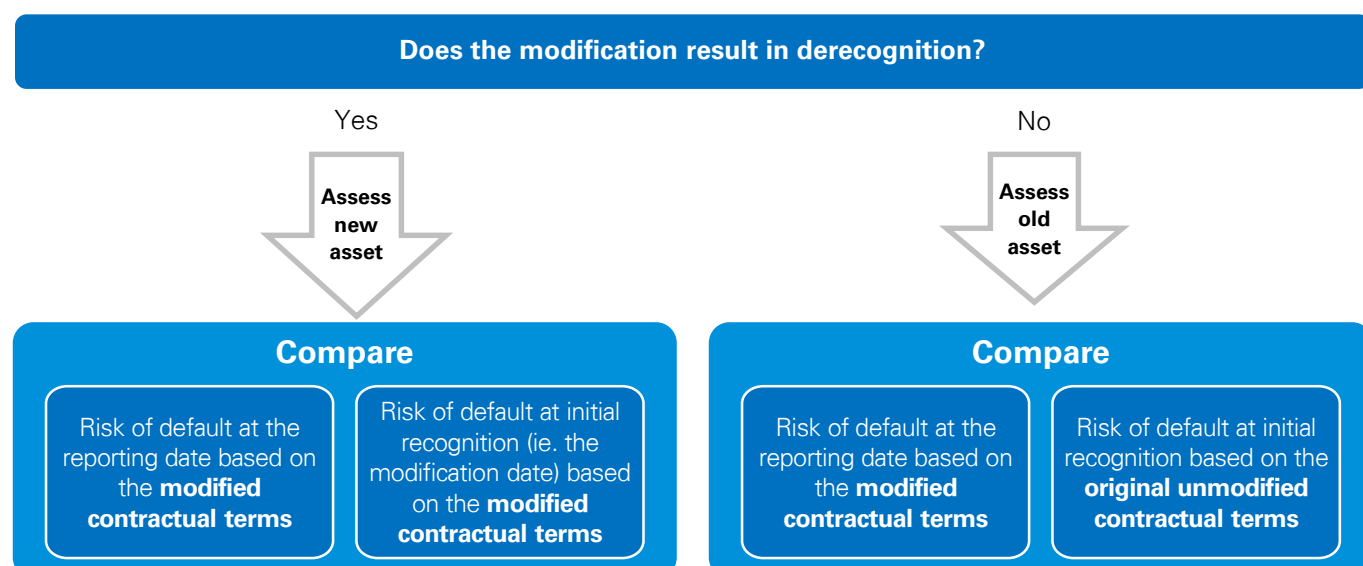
Does the modification result in derecognition?

Yes

Assess new asset

Compare

Risk of default at the reporting date based on the modified contractual terms

Risk of default at initial recognition (ie. the modification date) based on the modified contractual terms

No

Assess old asset

Compare

Risk of default at the reporting date based on the modified contractual terms

Risk of default at initial recognition based on the original unmodified contractual terms